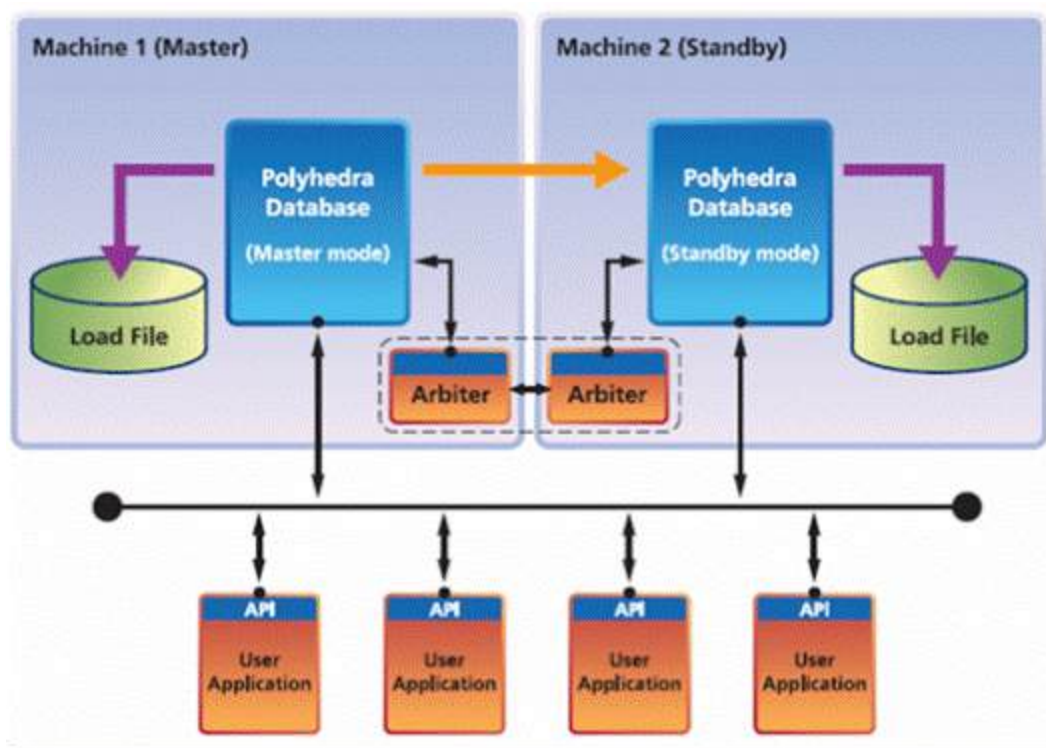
Machine 1 (Master)

Machine 2 (Standby)

Polyhedra Database

(Master mode)

Polyhedra Database

(Standby mode)

Load File

Load File

Arbiter

Arbiter

API

User Application

API

User Application

API

User Application

API

User Application